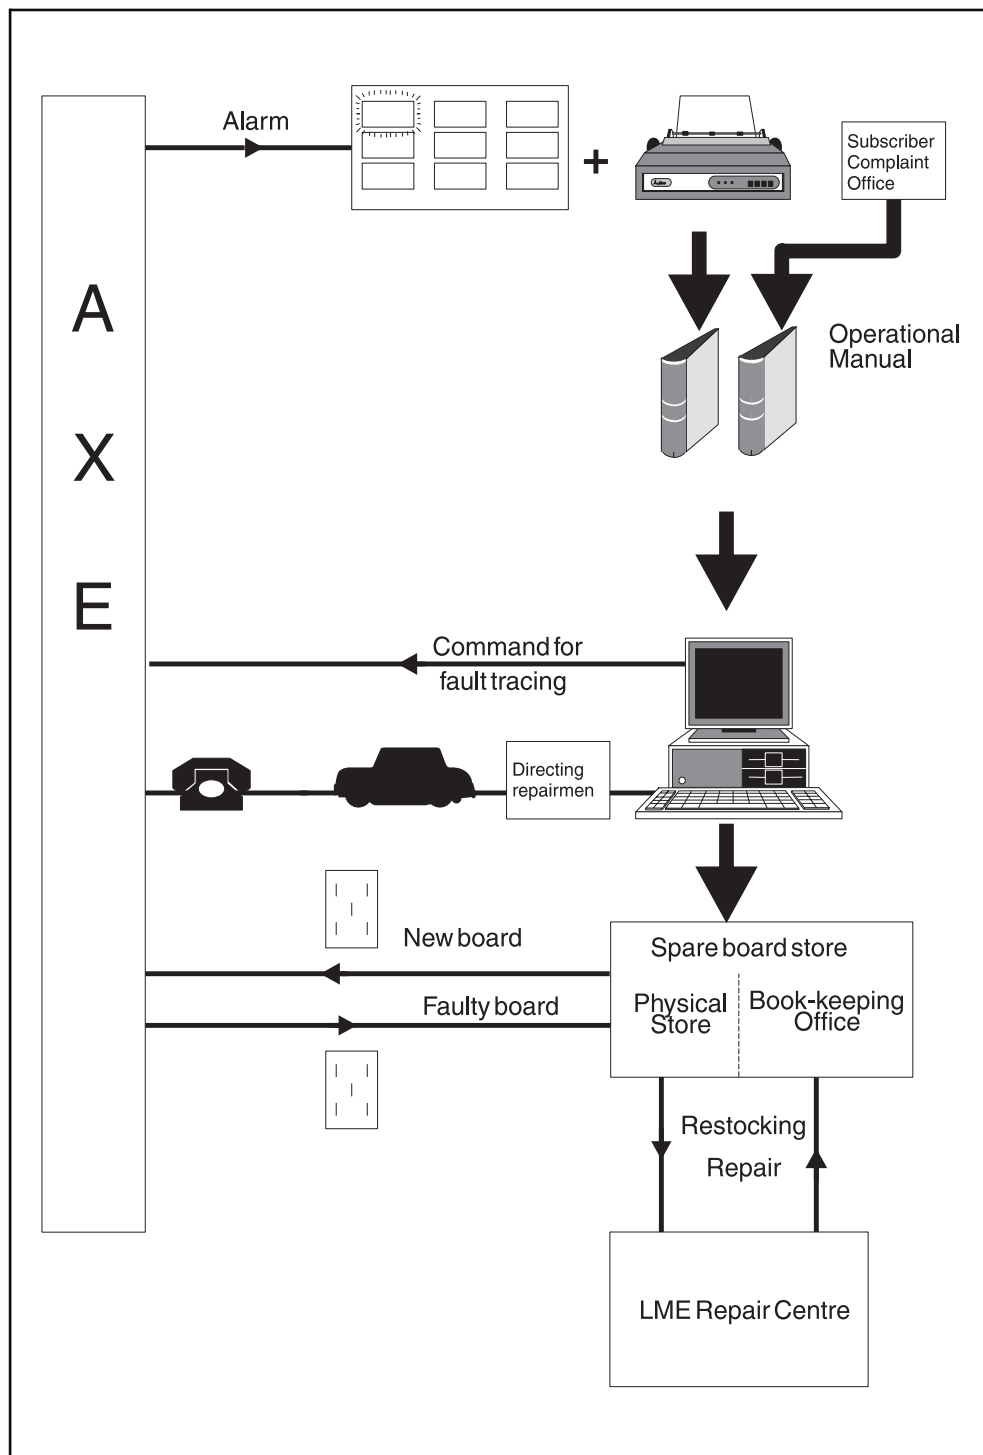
A
X
E

Alarm

+

Subscriber Complaint Office

Operational Manual

Command for fault tracing

Directing repairmen

New board

Faulty board

Spare board store

Physical Store

Book-keeping Office

Restocking

Repair

LME Repair Centre